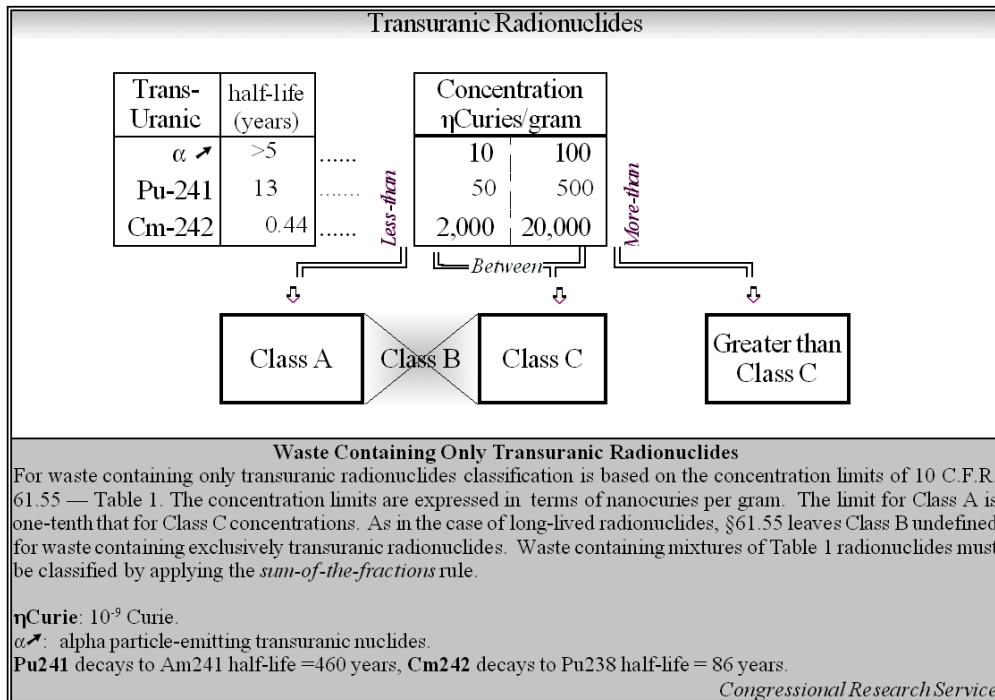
Transuranic Radionuclides

| Trans-Uranic | half-life (years) |
|---|---|
| α ↗ | >5 |
| Pu-241 | 13 |
| Cm-242 | 0.44 |

| Concentration ηCuries/gram | |
|---|---|
| 10 | 100 |
| 50 | 500 |
| 2,000 | 20,000 |

Less-than

More-than

Between

Class A

Class B

Class C

Greater than Class C

Waste Containing Only Transuranic Radionuclides

For waste containing only transuranic radionuclides classification is based on the concentration limits of 10 C.F.R. 61.55 — Table 1. The concentration limits are expressed in terms of nanocuries per gram. The limit for Class A is one-tenth that for Class C concentrations. As in the case of long-lived radionuclides, §61.55 leaves Class B undefined for waste containing exclusively transuranic radionuclides. Waste containing mixtures of Table 1 radionuclides must be classified by applying the *sum-of-the-fractions* rule.

**ηCurie**: $10^{-9}$ Curie.
α↗: alpha particle-emitting transuranic nuclides.
**Pu241** decays to Am241 half-life =460 years, **Cm242** decays to Pu238 half-life = 86 years.

Congressional Research Service